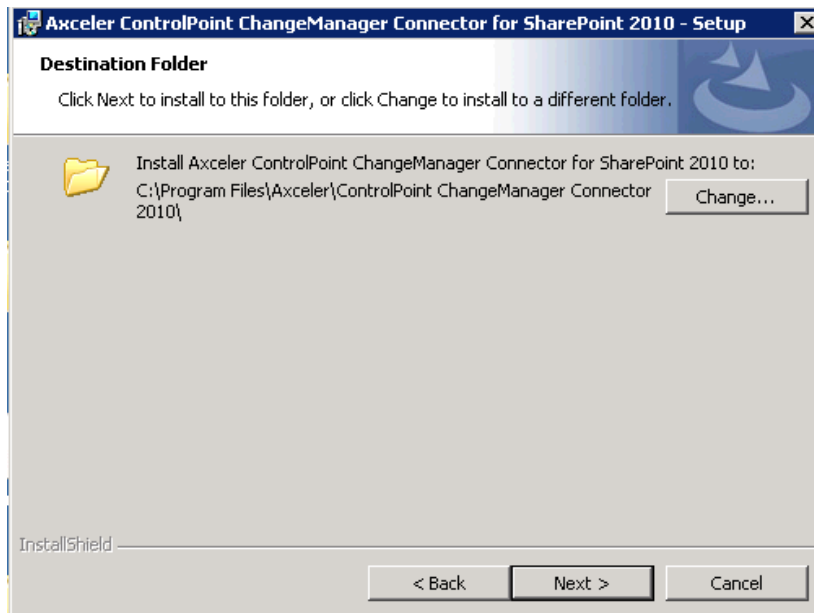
Axceler ControlPoint ChangeManager Connector for SharePoint 2010 - Setup

Destination Folder

Click Next to install to this folder, or click Change to install to a different folder.

Install Axceler ControlPoint ChangeManager Connector for SharePoint 2010 to:
C:\Program Files\Axceler\ControlPoint ChangeManager Connector 2010\

Change...

InstallShield

< Back

Next >

Cancel